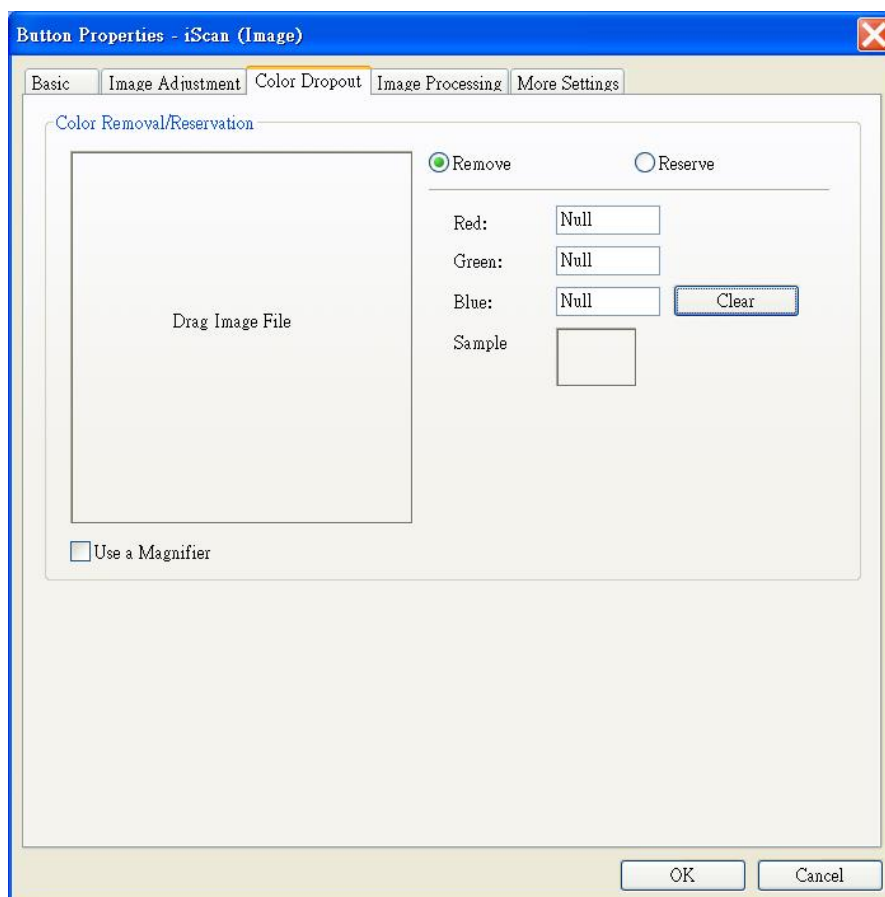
Button Properties - iScan (Image)

Basic | Image Adjustment | Color Dropout | Image Processing | More Settings

Color Removal/Reservation

Drag Image File

Remove

Reserve

Red: Null

Green: Null

Blue: Null

Clear

Sample

Use a Magnifier

OK

Cancel